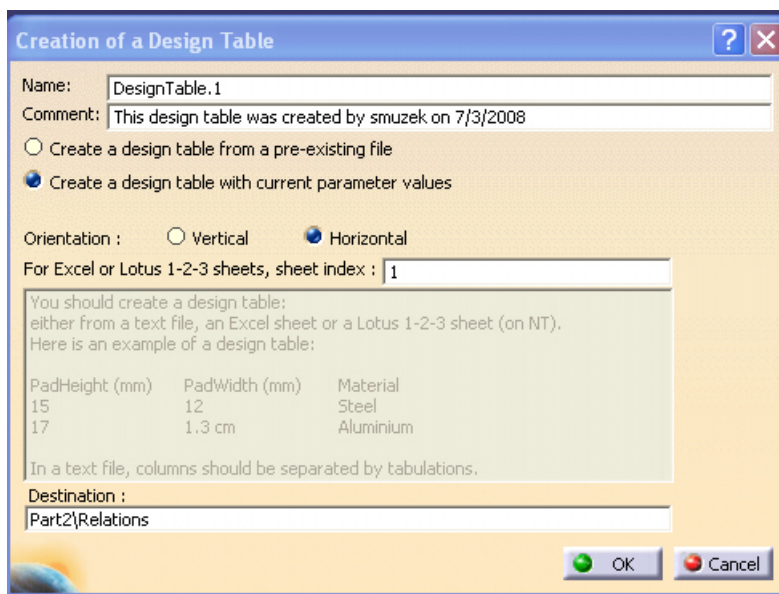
Creation of a Design Table

Name: DesignTable.1

Comment: This design table was created by smuzek on 7/3/2008

Create a design table from a pre-existing file

Create a design table with current parameter values

Orientation : Vertical Horizontal

For Excel or Lotus 1-2-3 sheets, sheet index : 1

You should create a design table:
either from a text file, an Excel sheet or a Lotus 1-2-3 sheet (on NT).
Here is an example of a design table:

| PadHeight (mm) | PadWidth (mm) | Material |
|---|---|---|
| 15 | 12 | Steel |
| 17 | 1.3 cm | Aluminium |

In a text file, columns should be separated by tabulations.

Destination :

Part2\Relations

OK Cancel